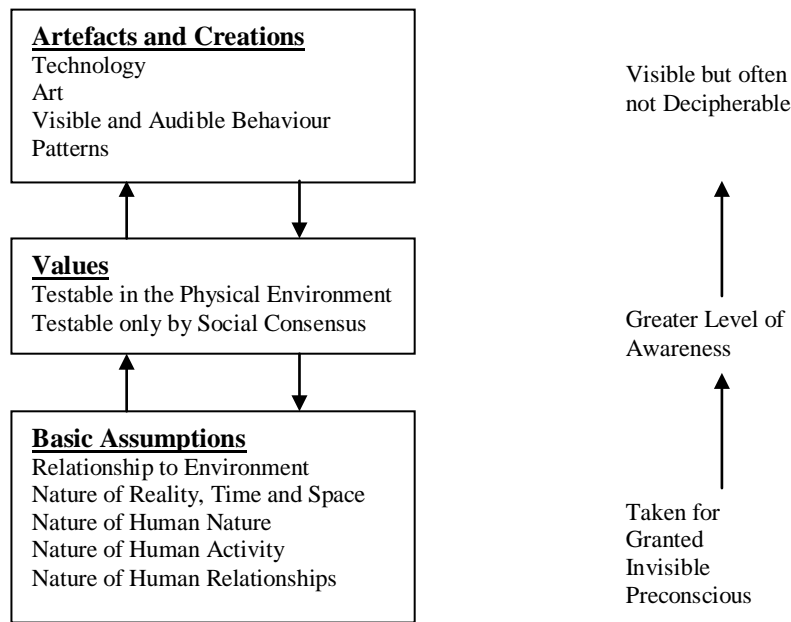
**Artefacts and Creations**
Technology
Art
Visible and Audible Behaviour Patterns

Visible but often not Decipherable

**Values**
Testable in the Physical Environment
Testable only by Social Consensus

Greater Level of Awareness

**Basic Assumptions**
Relationship to Environment
Nature of Reality, Time and Space
Nature of Human Nature
Nature of Human Activity
Nature of Human Relationships

Taken for Granted
Invisible
Preconscious